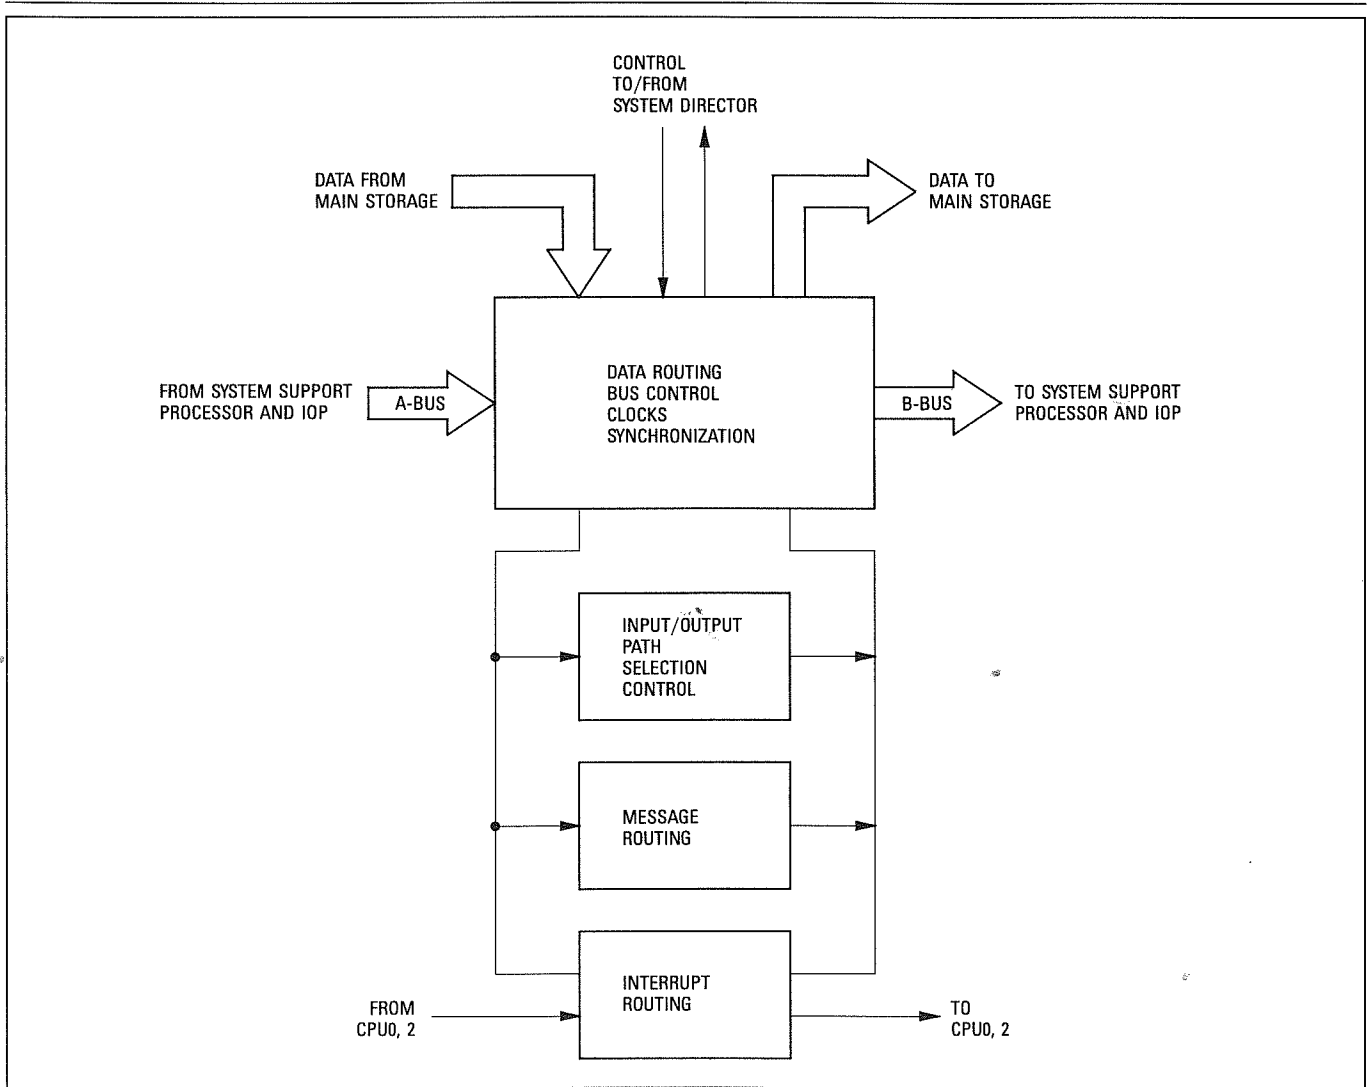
CONTROL
TO/FROM
SYSTEM DIRECTOR

DATA FROM
MAIN STORAGE

DATA TO
MAIN STORAGE

FROM SYSTEM SUPPORT
PROCESSOR AND IOP

A-BUS

DATA ROUTING
BUS CONTROL
CLOCKS
SYNCHRONIZATION

B-BUS

TO SYSTEM SUPPORT
PROCESSOR AND IOP

INPUT/OUTPUT
PATH
SELECTION
CONTROL

MESSAGE
ROUTING

FROM
CPU0, 2

INTERRUPT
ROUTING

TO
CPU0, 2